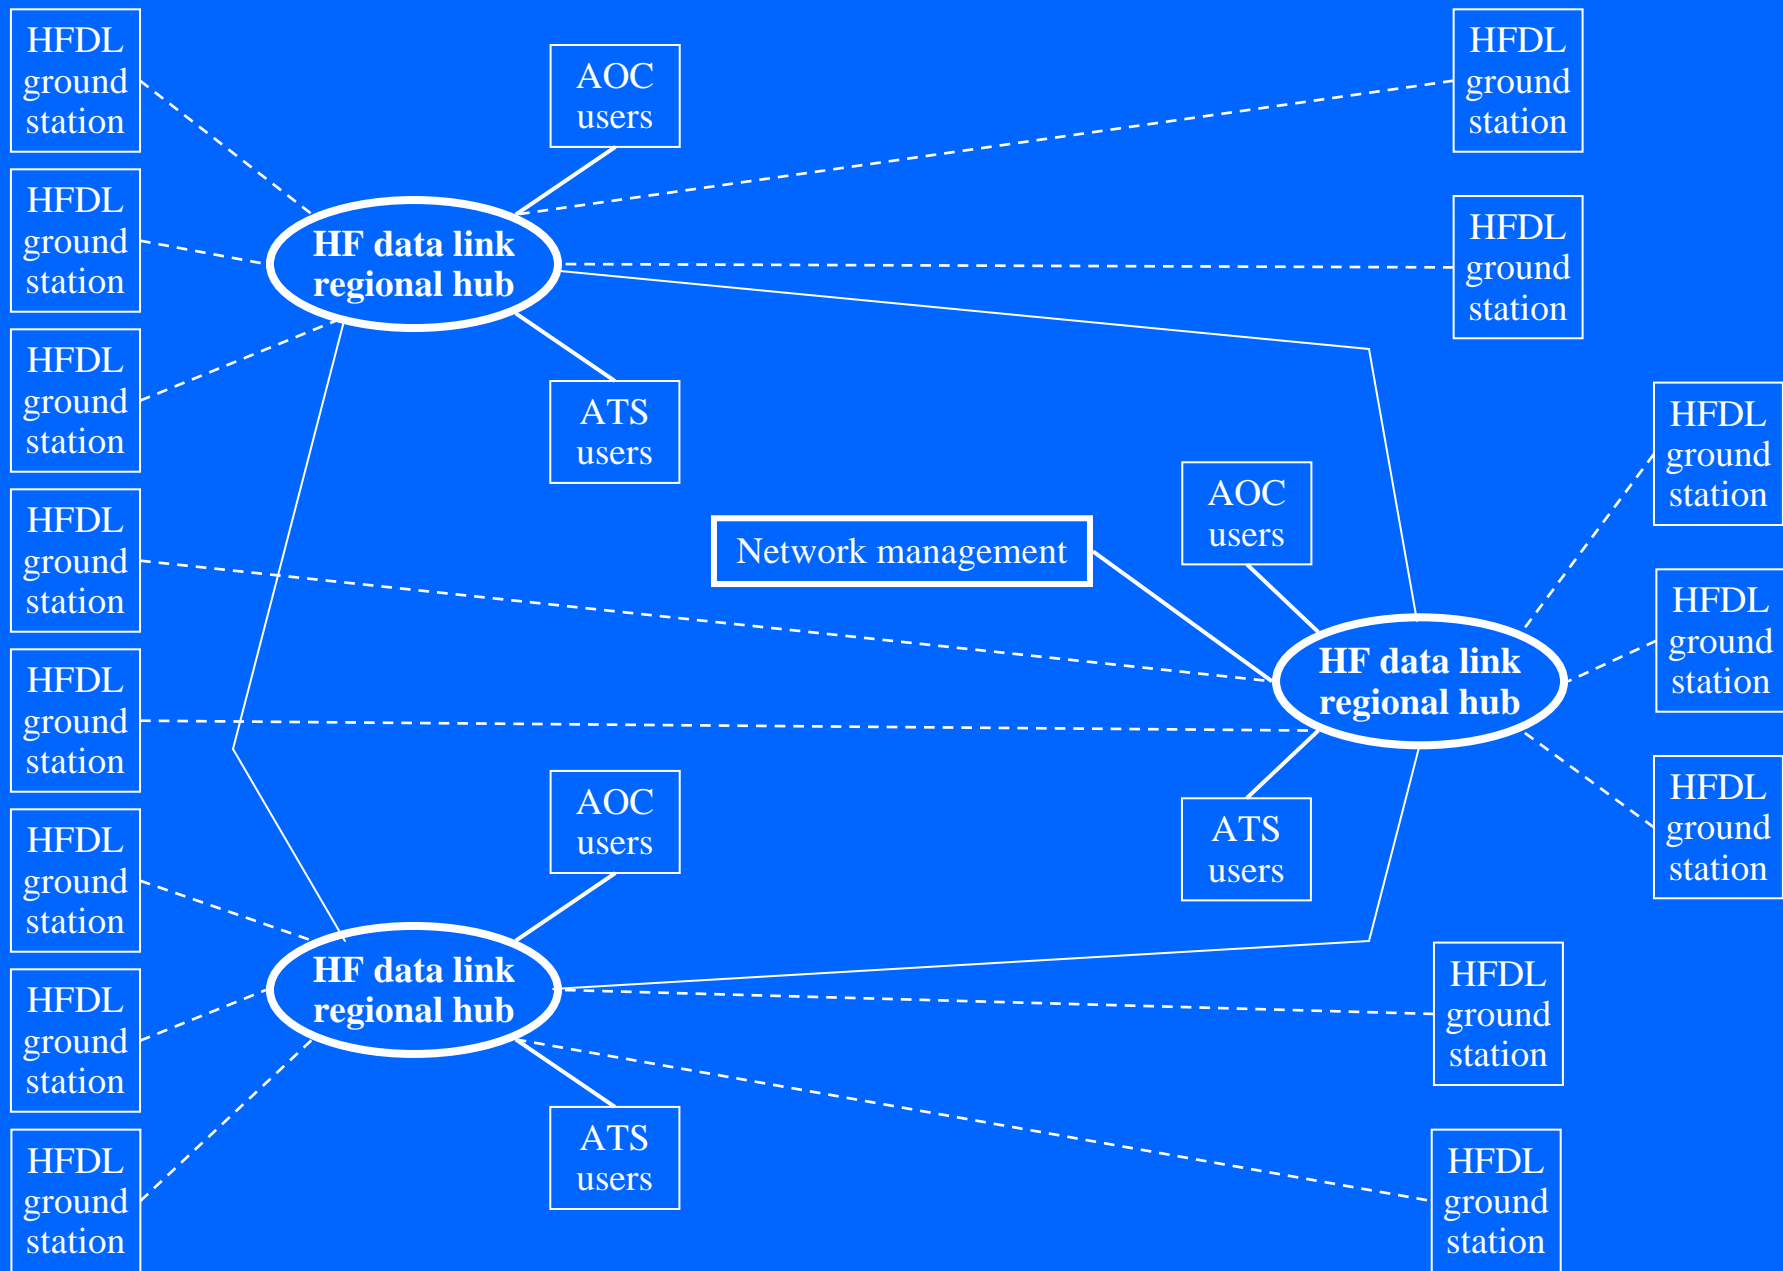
HFDL ground station

AOC users

HFDL ground station

HFDL ground station

HF data link regional hub

HFDL ground station

HFDL ground station

ATS users

HFDL ground station

AOC users

Network management

HFDL ground station

HF data link regional hub

HFDL ground station

HFDL ground station

ATS users

HFDL ground station

AOC users

HFDL ground station

HF data link regional hub

HFDL ground station

HFDL ground station

ATS users

HFDL ground station